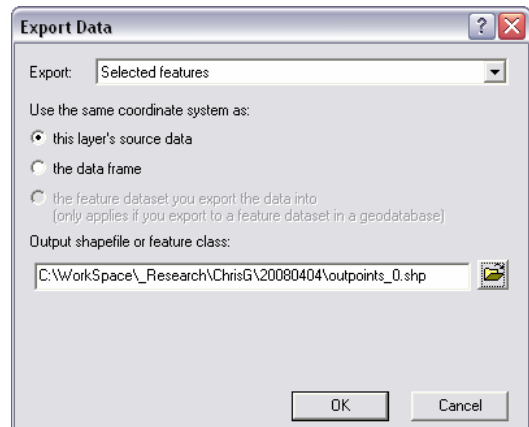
Export Data

Export: Selected features

Use the same coordinate system as:

this layer's source data

the data frame

the feature dataset you export the data into
(only applies if you export to a feature dataset in a geodatabase)

Output shapefile or feature class:

C:\WorkSpace\_Research\ChrisG\20080404\outpoints_0.shp

OK

Cancel